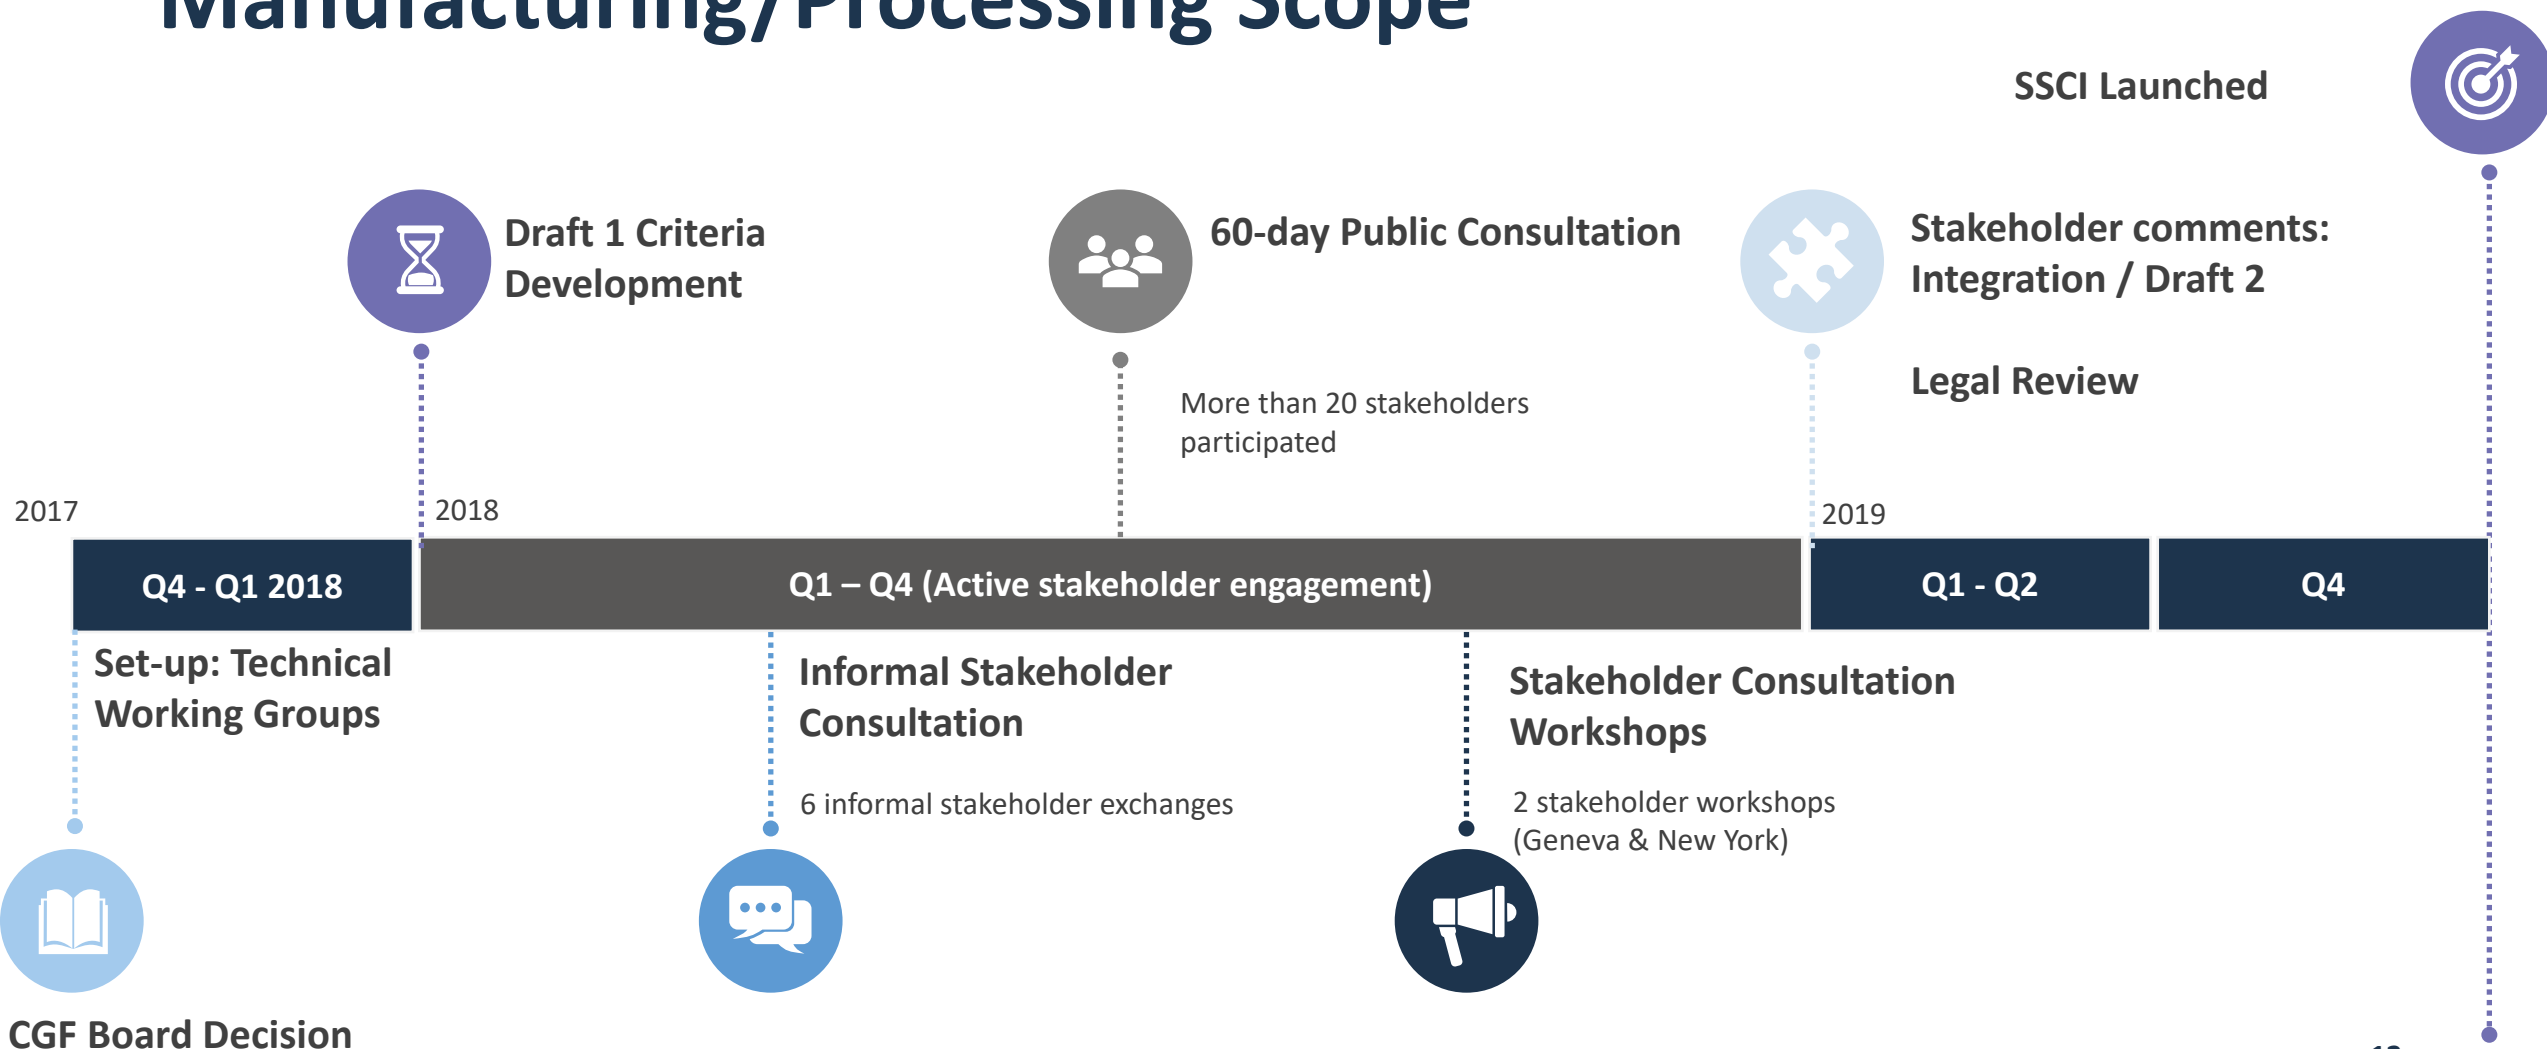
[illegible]

SSCI Launched

Draft 1 Criteria Development

60-day Public Consultation

Stakeholder comments: Integration / Draft 2

Legal Review

More than 20 stakeholders participated

2017

2018

2019

| Q4 - Q1 2018 | Q1 – Q4 (Active stakeholder engagement) | Q1 - Q2 | Q4 |
|---|---|---|---|

Set-up: Technical Working Groups

Informal Stakeholder Consultation

6 informal stakeholder exchanges

Stakeholder Consultation Workshops

2 stakeholder workshops (Geneva & New York)

CGF Board Decision